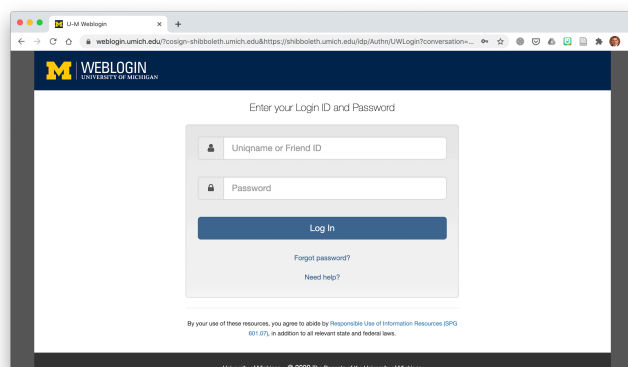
U-M Weblogin

weblogin.umich.edu/?cosign-shibboleth.umich.edu&https://shibboleth.umich.edu/idp/Authn/UWLogin?conversation=...

M WEBLOGIN
UNIVERSITY OF MICHIGAN

Enter your Login ID and Password

Uniqname or Friend ID

Password

Log In

Forgot password?

Need help?

By your use of these resources, you agree to abide by Responsible Use of Information Resources (SPG 601.07), in addition to all relevant state and federal laws.

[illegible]